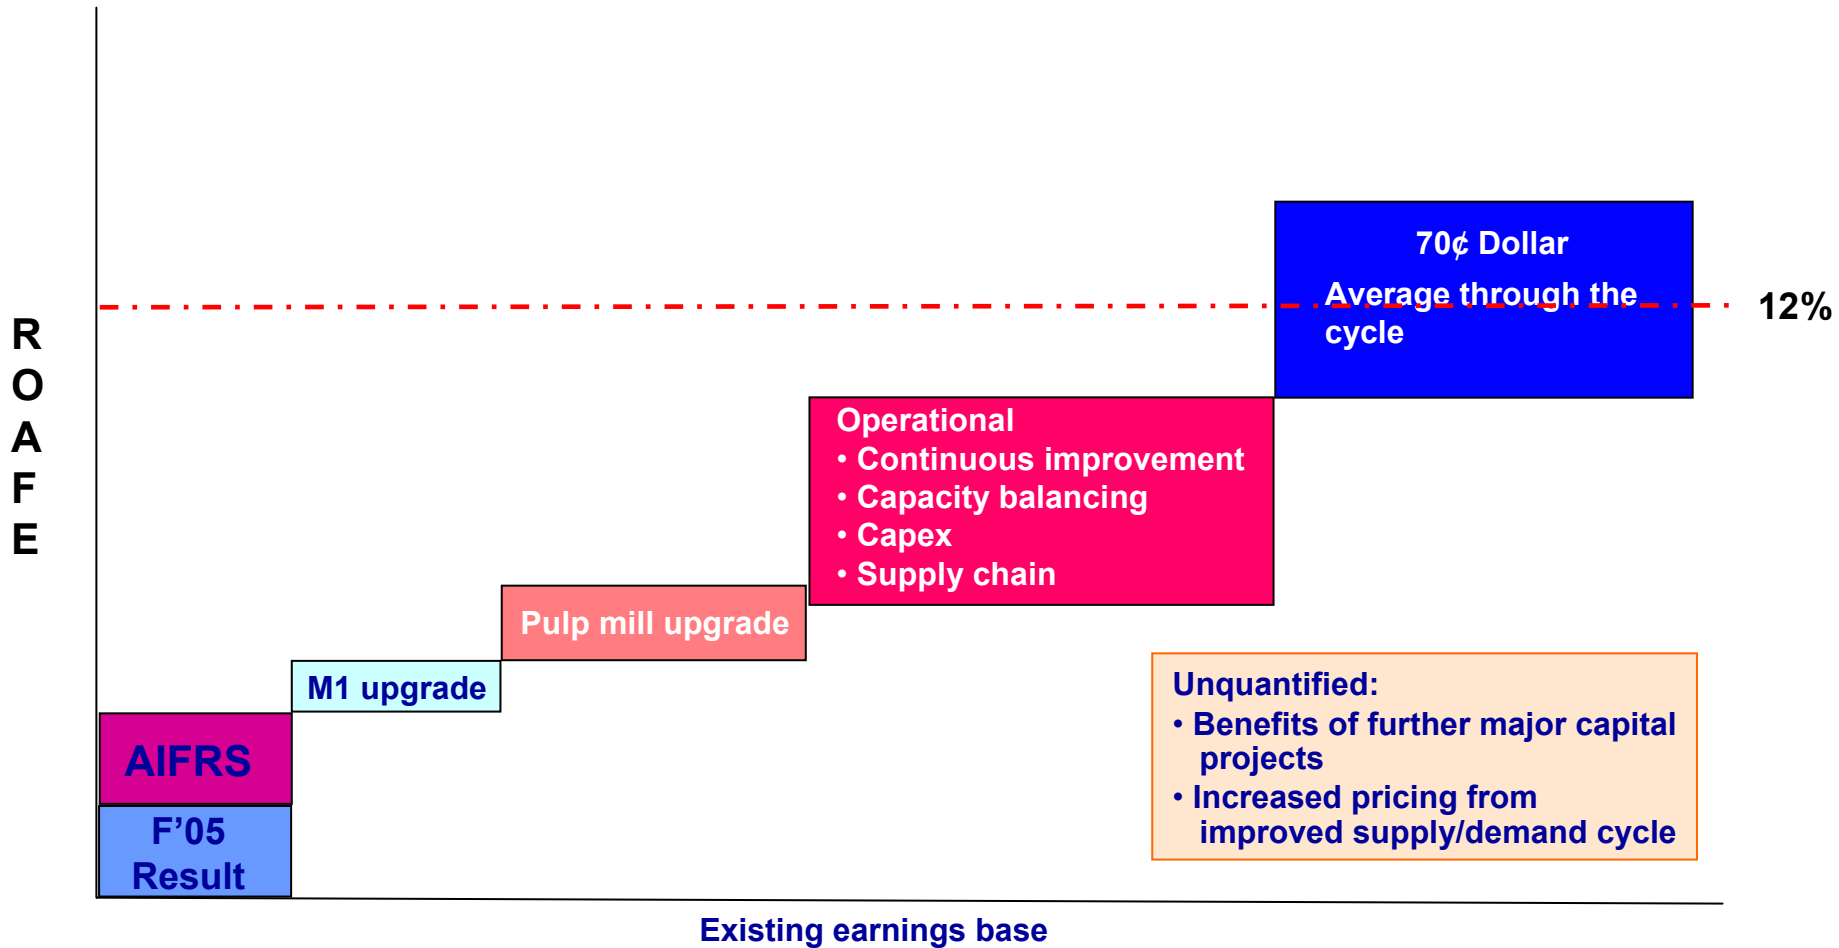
R
O
A
F
E

70¢ Dollar

Average through the cycle

12%

Operational
• Continuous improvement
• Capacity balancing
• Capex
• Supply chain

Pulp mill upgrade

M1 upgrade

AIFRS

F’05 Result

Unquantified:
• Benefits of further major capital projects
• Increased pricing from improved supply/demand cycle

Existing earnings base